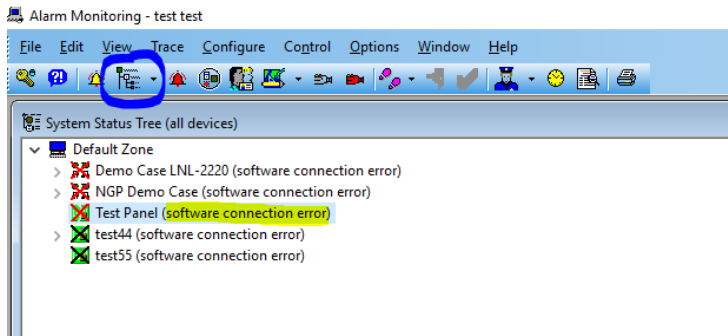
Alarm Monitoring - test test

File Edit View Trace Configure Control Options Window Help

System Status Tree (all devices)

Default Zone
Demo Case LNL-2220 (software connection error)
NGP Demo Case (software connection error)
Test Panel (software connection error)
test44 (software connection error)
test55 (software connection error)